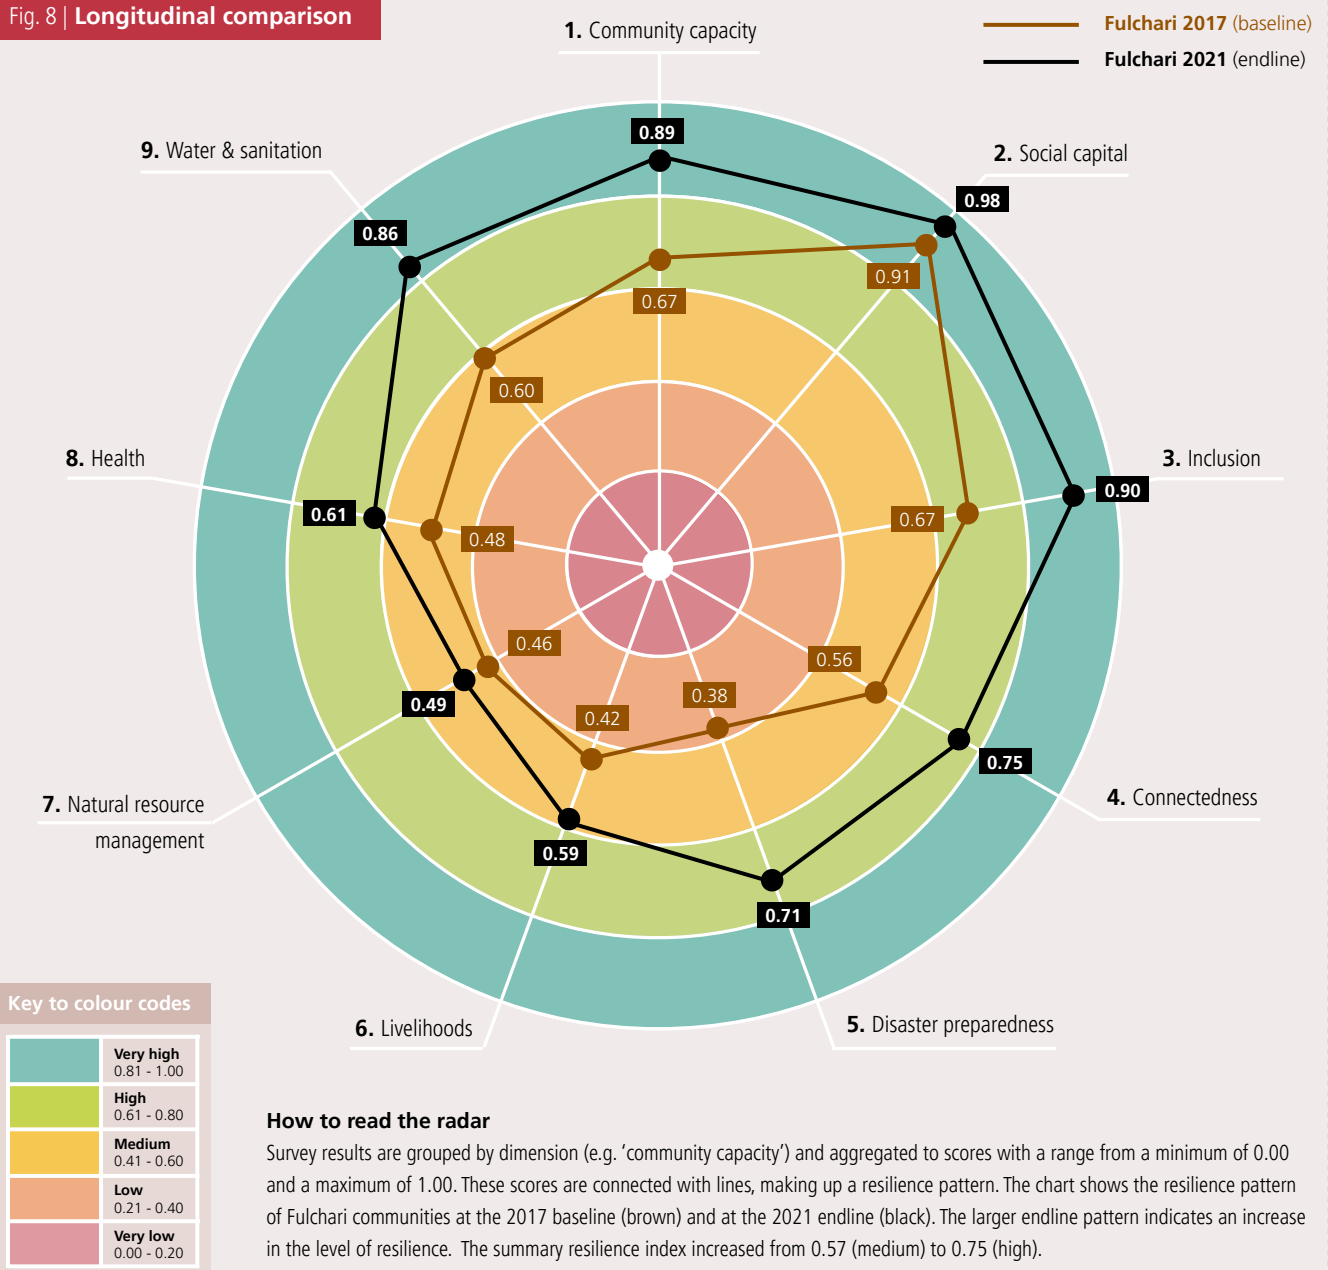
Fig. 8 | Longitudinal comparison

Fulchari 2017 (baseline)
Fulchari 2021 (endline)

1. Community capacity
0.89
0.67

2. Social capital
0.98
0.91

3. Inclusion
0.90
0.67

4. Connectedness
0.75
0.56

5. Disaster preparedness
0.71
0.38

6. Livelihoods
0.59
0.42

7. Natural resource management
0.49
0.46

8. Health
0.61
0.48

9. Water & sanitation
0.86
0.60

Key to colour codes

| | |
|---|---|
| | Very high 0.81 - 1.00 |
| | High 0.61 - 0.80 |
| | Medium 0.41 - 0.60 |
| | Low 0.21 - 0.40 |
| | Very low 0.00 - 0.20 |

How to read the radar
Survey results are grouped by dimension (e.g. 'community capacity') and aggregated to scores with a range from a minimum of 0.00 and a maximum of 1.00. These scores are connected with lines, making up a resilience pattern. The chart shows the resilience pattern of Fulchari communities at the 2017 baseline (brown) and at the 2021 endline (black). The larger endline pattern indicates an increase in the level of resilience. The summary resilience index increased from 0.57 (medium) to 0.75 (high).